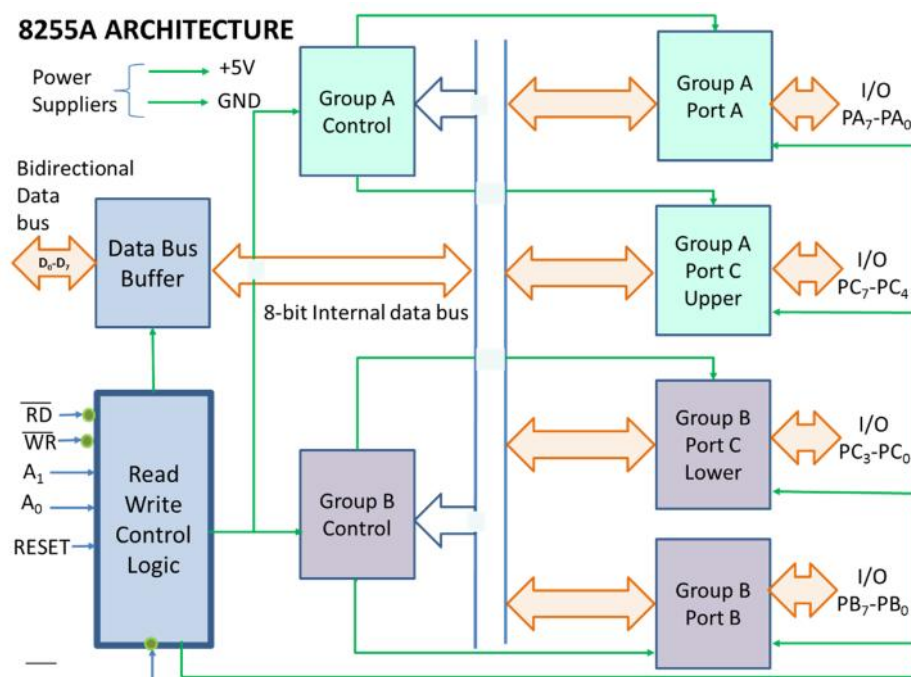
8255A ARCHITECTURE

Power Suppliers

+5V

GND

Group A Control

Group A Port A

I/O $PA_7$-$PA_0$

Bidirectional Data bus

$D_0$-$D_7$

Data Bus Buffer

8-bit Internal data bus

Group A Port C Upper

I/O $PC_7$-$PC_4$

$\overline{RD}$

$\overline{WR}$

$A_1$

$A_0$

RESET

Read Write Control Logic

Group B Control

Group B Port C Lower

I/O $PC_3$-$PC_0$

Group B Port B

I/O $PB_7$-$PB_0$